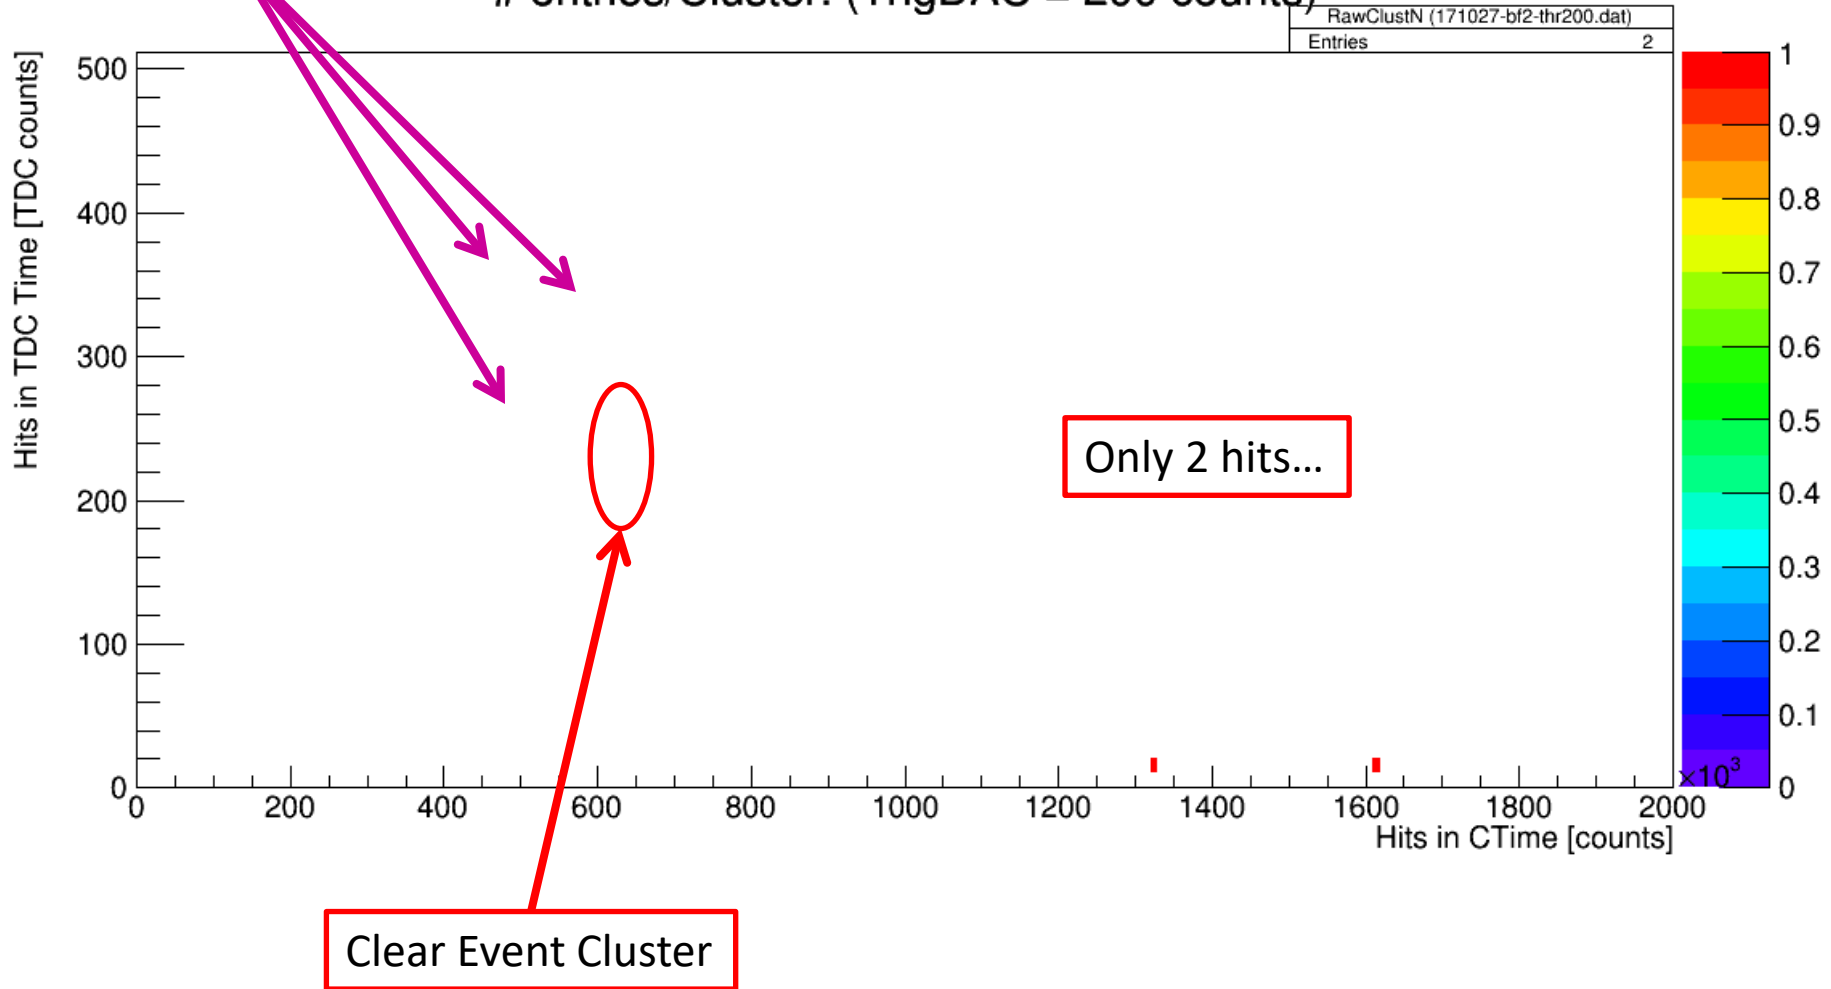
# entries/Cluster (TrigDAC = 200 counts)

| RawClustN (171027-bf2-thr200.dat) | |
|---|---|
| Entries | 2 |

Hits in TDC Time [TDC counts]

500
400
300
200
100
0

0 200 400 600 800 1000 1200 1400 1600 1800 2000

Hits in CTime [counts]

1
0.9
0.8
0.7
0.6
0.5
0.4
0.3
0.2
0.1
0
$\times10^3$

Only 2 hits...

Clear Event Cluster